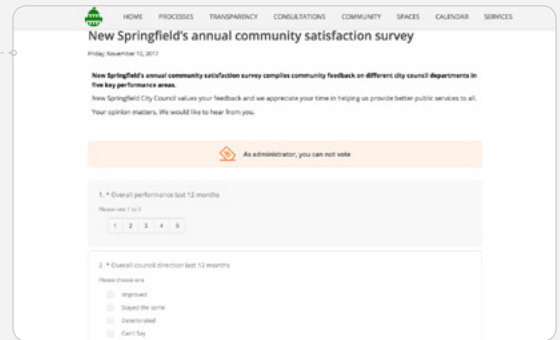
HOME PROCESSES TRANSPARENCY CONSULTATIONS COMMUNITY SPACES CALENDAR SERVICES

New Springfield's annual community satisfaction survey

Friday, November 10, 2017

New Springfield's annual community satisfaction survey compiles community feedback on different city council departments in five key performance areas.

New Springfield City Council values your feedback and we appreciate your time in helping us provide better public services to all.

Your opinion matters. We would like to hear from you.

As administrator, you can not vote

1. * Overall performance last 12 months

Please rate 1 to 5

1 2 3 4 5

2. * Overall council direction last 12 months

Please choose one

Improved

Stayed the same

Deteriorated

Can't Say